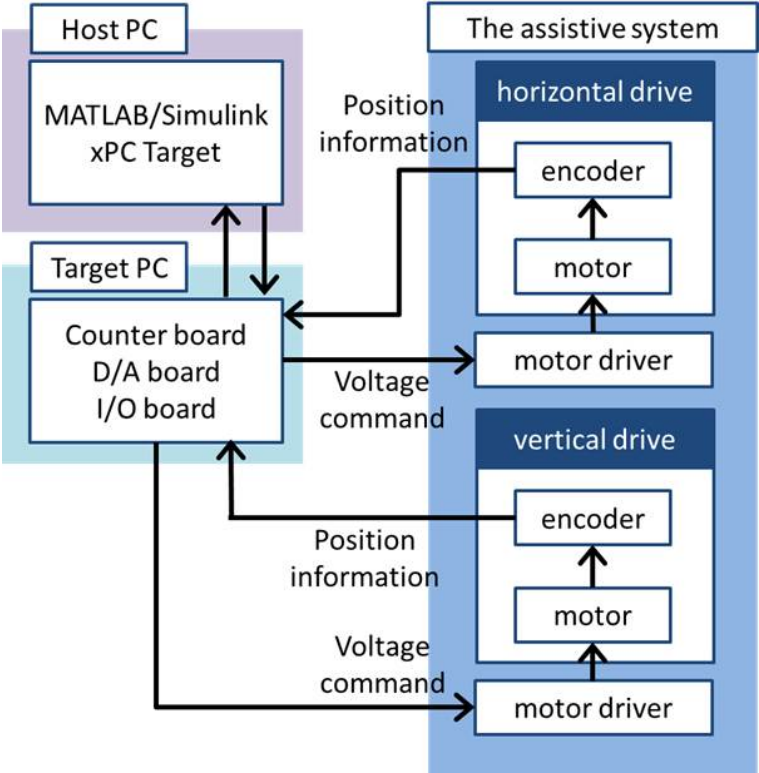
Host PC

MATLAB/Simulink
xPC Target

Target PC

Counter board
D/A board
I/O board

The assistive system

horizontal drive

Position information

encoder

motor

motor driver

Voltage command

vertical drive

encoder

Position information

motor

Voltage command

motor driver